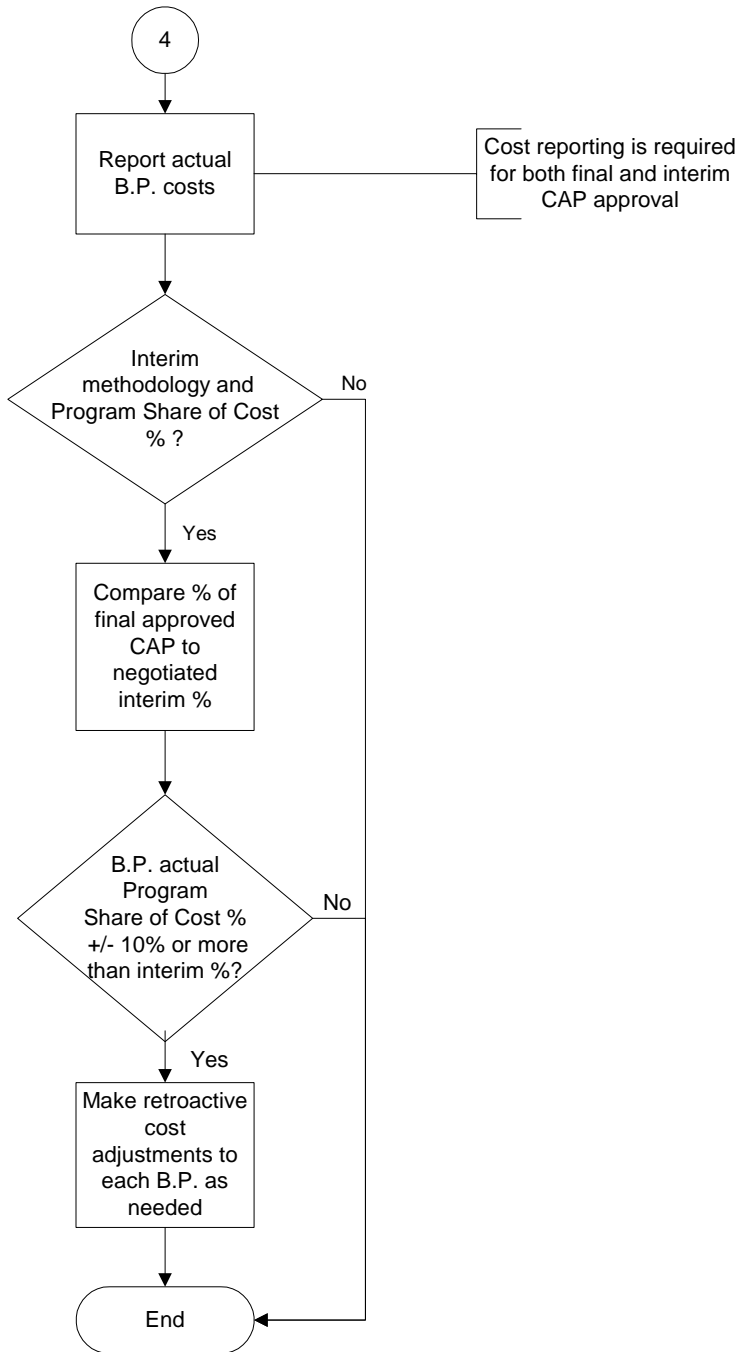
4

Report actual B.P. costs

Cost reporting is required for both final and interim CAP approval

Interim methodology and Program Share of Cost % ?

No

Yes

Compare % of final approved CAP to negotiated interim %

B.P. actual Program Share of Cost % +/- 10% or more than interim %?

No

Yes

Make retroactive cost adjustments to each B.P. as needed

End